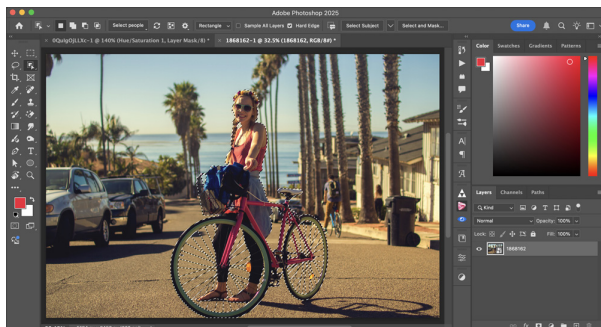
Adobe Photoshop 2025

Select people

Rectangle

Sample All Layers

Hard Edge

Select Subject

Select and Mask...

Share

8QuIgOJLXc-1 @ 140% (Hue/Saturation 1, Layer Mask/8) *

1868162-1 @ 32.5% (1868162, RGB/8#) *

Color

Swatches

Gradients

Patterns

Layers

Channels

Paths

Kind

Normal

Opacity: 100%

Lock:

Fill: 100%

1868162